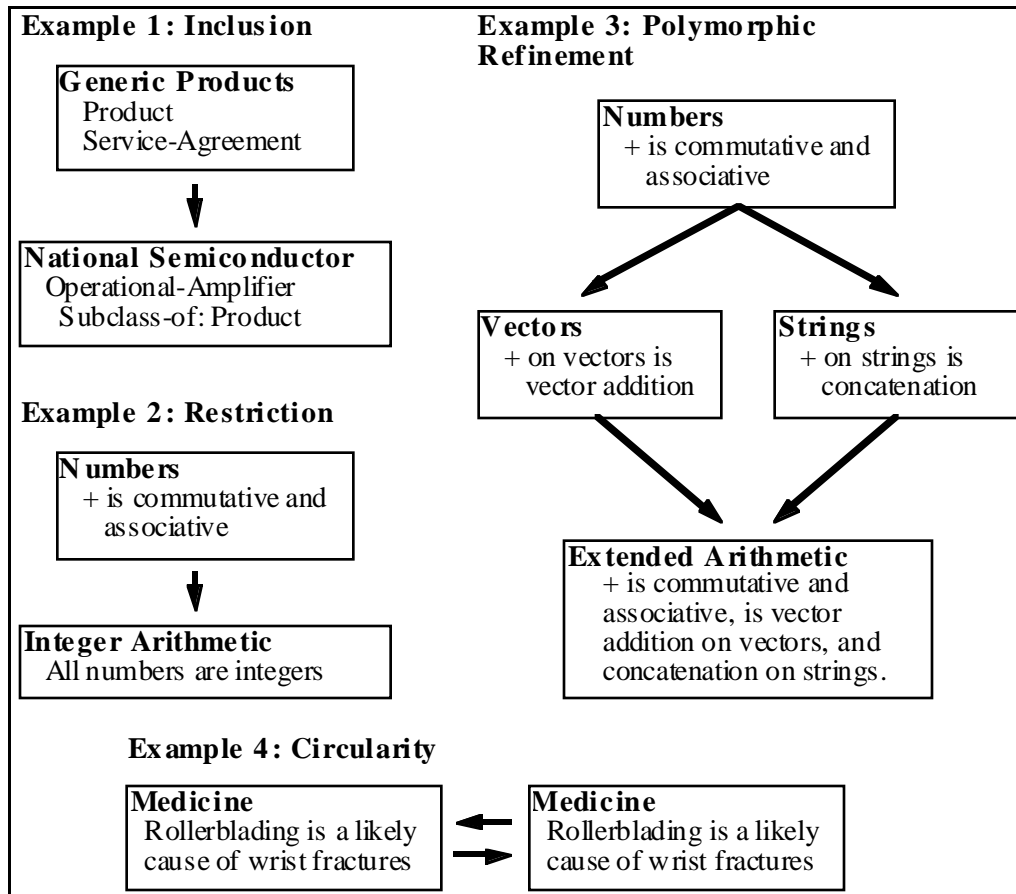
Example 1: Inclusion

Generic Products
Product
Service-Agreement

National Semiconductor
Operational-Amplifier
Subclass-of: Product

Example 2: Restriction

Numbers
+ is commutative and associative

Integer Arithmetic
All numbers are integers

Example 3: Polymorphic Refinement

Numbers
+ is commutative and associative

Vectors
+ on vectors is vector addition

Strings
+ on strings is concatenation

Extended Arithmetic
+ is commutative and associative, is vector addition on vectors, and concatenation on strings.

Example 4: Circularity

Medicine
Rollerblading is a likely cause of wrist fractures

Medicine
Rollerblading is a likely cause of wrist fractures